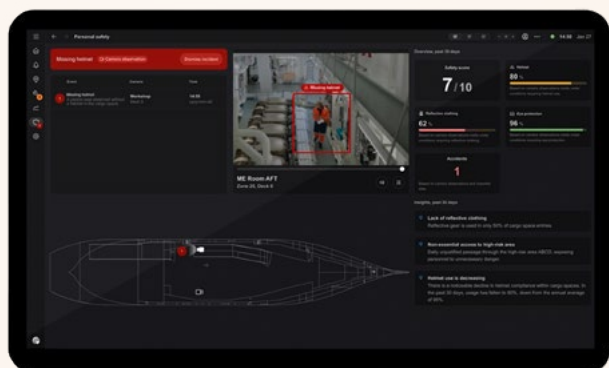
Personal safety

14:38 Jan 27

Missing helmet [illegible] Dismiss incident

Event Camera Time

Missing helmet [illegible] Workshop 14:35

Missing helmet

ME Room AFT
Zone 28, Deck 6

Overview, past 30 days

Safety score
7/10

Helmet
80 %

Reflective clothing
62 %

Eye protection
96 %

Accidents
1

Insights, past 30 days

Lack of reflective clothing
Reflective gear is used in only 60% of cargo space entries.

Non-essential access to high-risk area
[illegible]

Helmet use is decreasing
There is a noticeable decline in helmet compliance within cargo spaces. In the past 30 days, usage has fallen to 80%, down from the annual average of 95%.